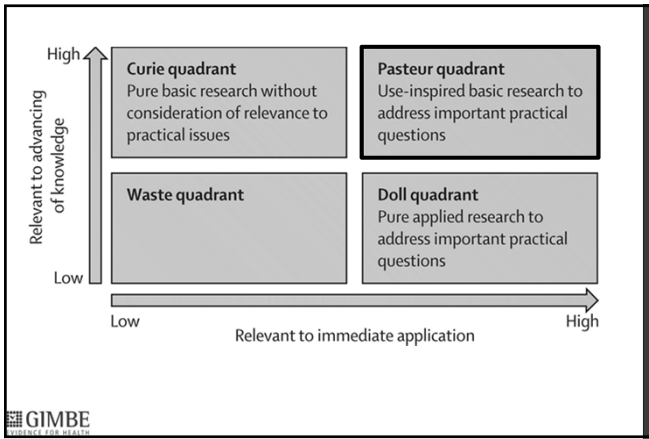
High

Relevant to advancing of knowledge

Low

Curie quadrant
Pure basic research without consideration of relevance to practical issues

Pasteur quadrant
Use-inspired basic research to address important practical questions

Waste quadrant

Doll quadrant
Pure applied research to address important practical questions

Low

High

Relevant to immediate application

GIMBE
EVIDENCE FOR HEALTH